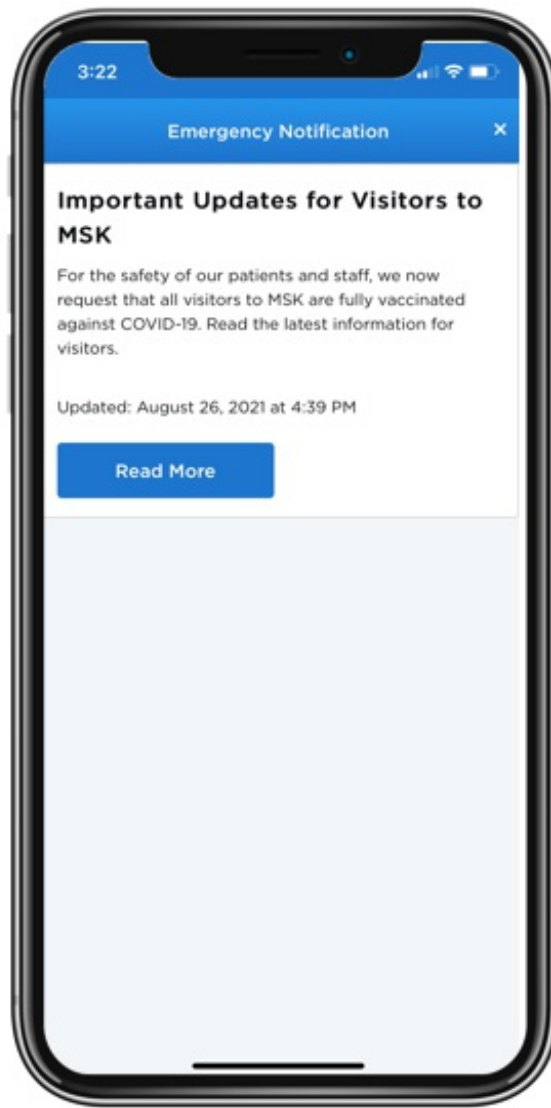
3:22

Emergency Notification

×

Important Updates for Visitors to MSK

For the safety of our patients and staff, we now request that all visitors to MSK are fully vaccinated against COVID-19. Read the latest information for visitors.

Updated: August 26, 2021 at 4:39 PM

Read More